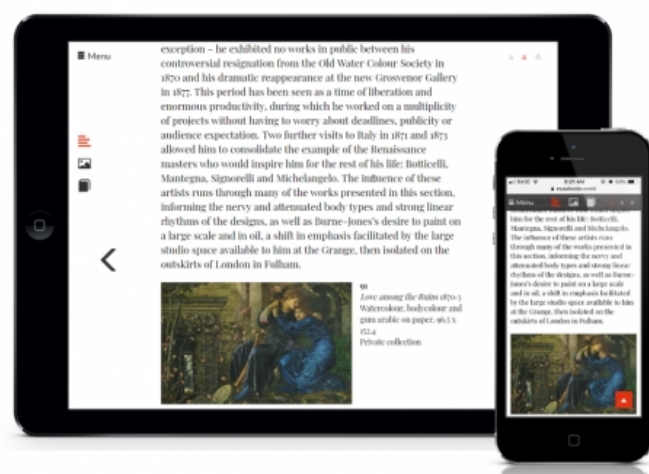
Menu

A A A

exception – he exhibited no works in public between his controversial resignation from the Old Water Colour Society in 1870 and his dramatic reappearance at the new Grosvenor Gallery in 1877. This period has been seen as a time of liberation and enormous productivity, during which he worked on a multiplicity of projects without having to worry about deadlines, publicity or audience expectation. Two further visits to Italy in 1871 and 1873 allowed him to consolidate the example of the Renaissance masters who would inspire him for the rest of his life: Botticelli, Mantegna, Signorelli and Michelangelo. The influence of these artists runs through many of the works presented in this section, informing the nervy and attenuated body types and strong linear rhythms of the designs, as well as Burne-Jones's desire to paint on a large scale and in oil, a shift in emphasis facilitated by the large studio space available to him at the Grange, then isolated on the outskirts of London in Fulham.

91
Love among the Ruins 1870–3
Watercolour, bodycolour and gum arabic on paper, 96.5 x 152.4
Private collection

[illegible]

Menu

him for the rest of his life: Botticelli, Mantegna, Signorelli and Michelangelo. The influence of these artists runs through many of the works presented in this section, informing the nervy and attenuated body types and strong linear rhythms of the designs, as well as Burne-Jones's desire to paint on a large scale and in oil, a shift in emphasis facilitated by the large studio space available to him at the Grange, then isolated on the outskirts of London in Fulham.